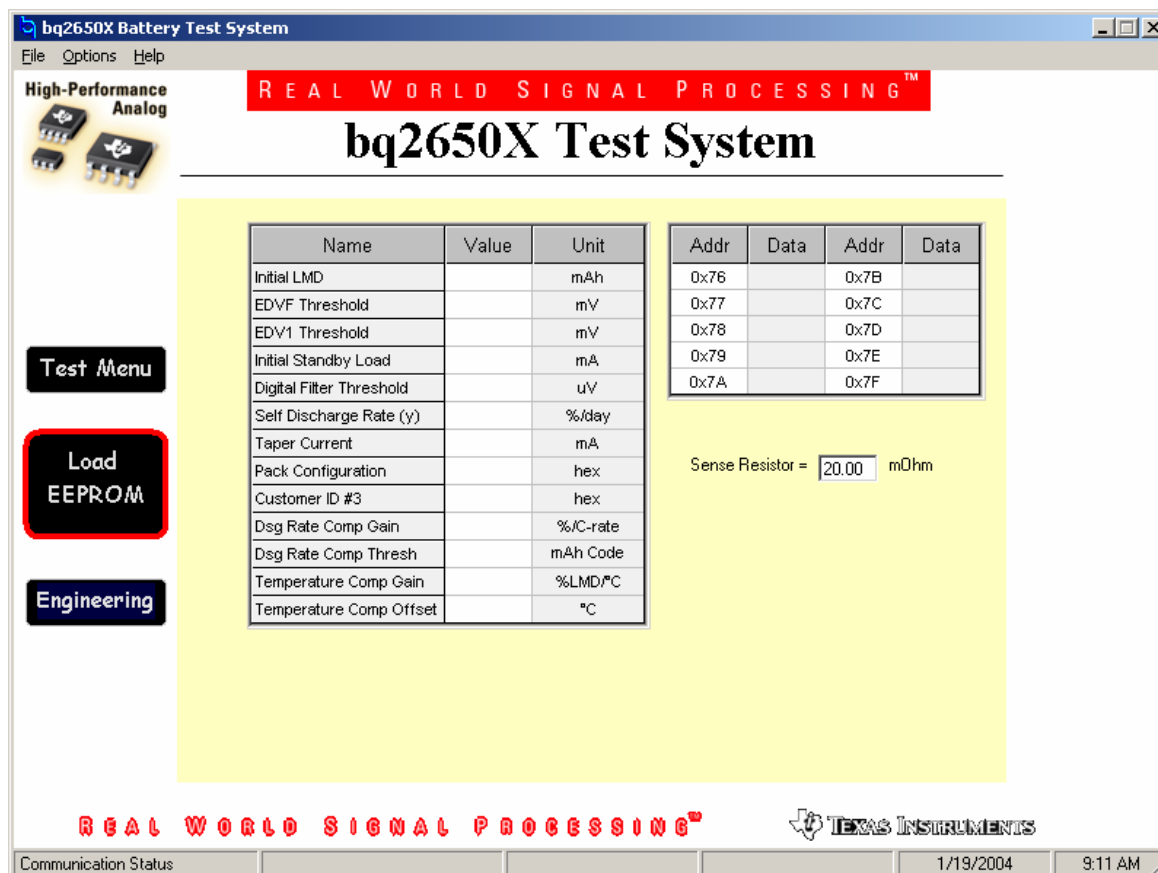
bq2650X Battery Test System

File Options Help

High-Performance Analog

REAL WORLD SIGNAL PROCESSING™

bq2650X Test System

| Name | Value | Unit |
|---|---|---|
| Initial LMD | | mAh |
| EDVF Threshold | | mV |
| EDV1 Threshold | | mV |
| Initial Standby Load | | mA |
| Digital Filter Threshold | | uV |
| Self Discharge Rate (y) | | %/day |
| Taper Current | | mA |
| Pack Configuration | | hex |
| Customer ID #3 | | hex |
| Dsg Rate Comp Gain | | %/C-rate |
| Dsg Rate Comp Thresh | | mAh Code |
| Temperature Comp Gain | | %LMD/°C |
| Temperature Comp Offset | | °C |

| Addr | Data | Addr | Data |
|---|---|---|---|
| 0x76 | | 0x7B | |
| 0x77 | | 0x7C | |
| 0x78 | | 0x7D | |
| 0x79 | | 0x7E | |
| 0x7A | | 0x7F | |

Sense Resistor = 20.00 mOhm

Test Menu

Load EEPROM

Engineering

REAL WORLD SIGNAL PROCESSING™

TEXAS INSTRUMENTS

Communication Status | 1/19/2004 | 9:11 AM